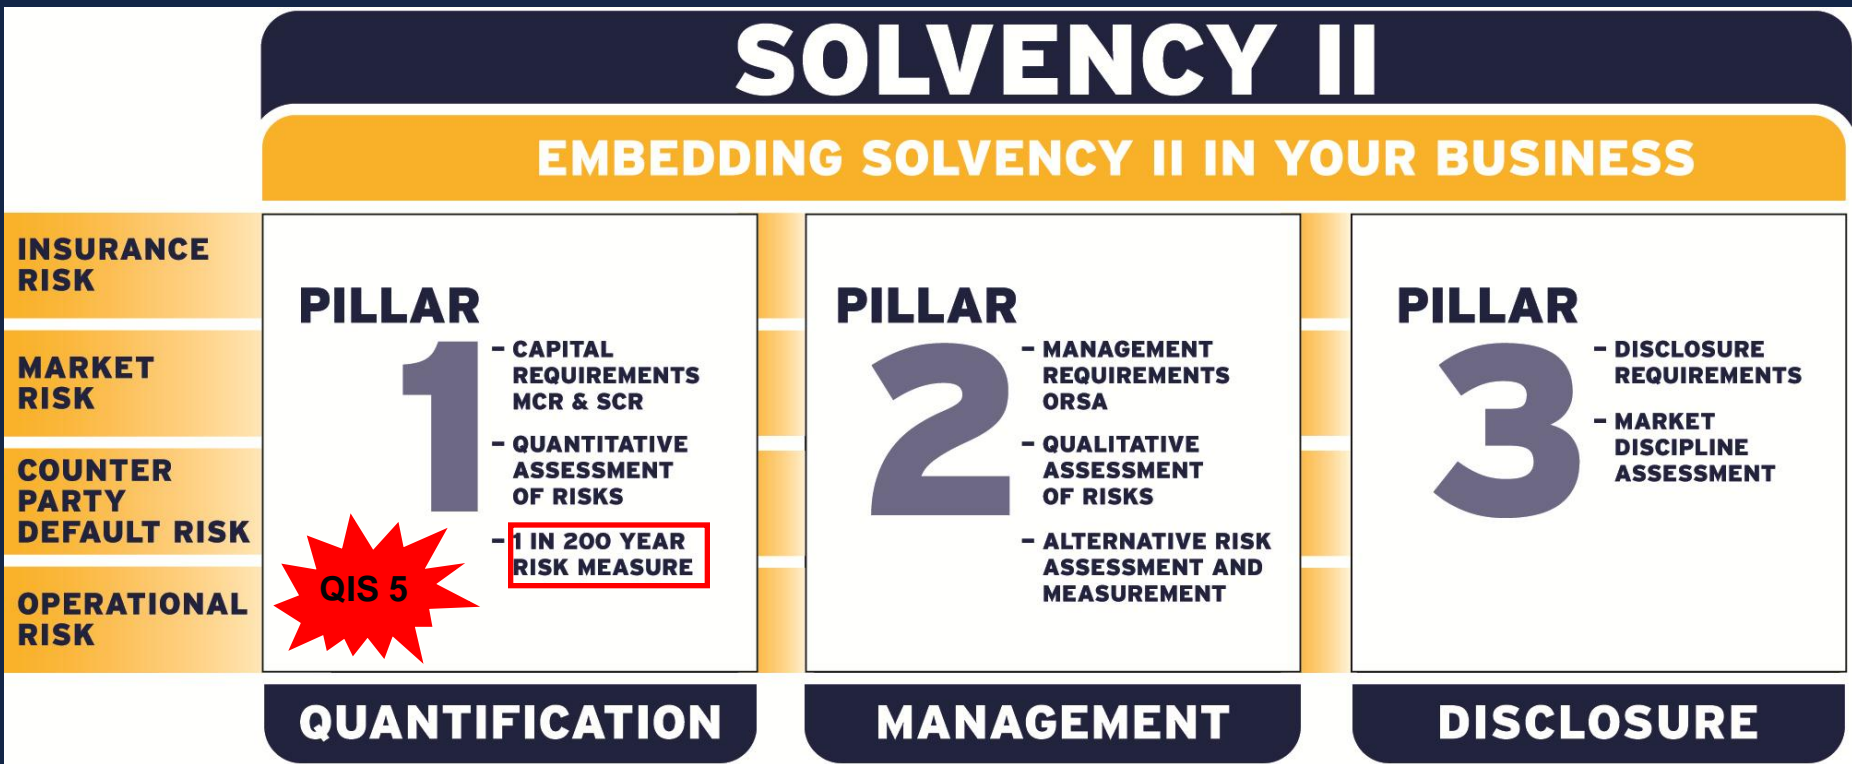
SOLVENCY II

EMBEDDING SOLVENCY II IN YOUR BUSINESS

INSURANCE RISK

MARKET RISK

COUNTER PARTY DEFAULT RISK

OPERATIONAL RISK

PILLAR 1

- CAPITAL REQUIREMENTS MCR & SCR
- QUANTITATIVE ASSESSMENT OF RISKS
- 1 IN 200 YEAR RISK MEASURE

QIS 5

PILLAR 2

- MANAGEMENT REQUIREMENTS ORSA
- QUALITATIVE ASSESSMENT OF RISKS
- ALTERNATIVE RISK ASSESSMENT AND MEASUREMENT

PILLAR 3

- DISCLOSURE REQUIREMENTS
- MARKET DISCIPLINE ASSESSMENT

QUANTIFICATION

MANAGEMENT

DISCLOSURE